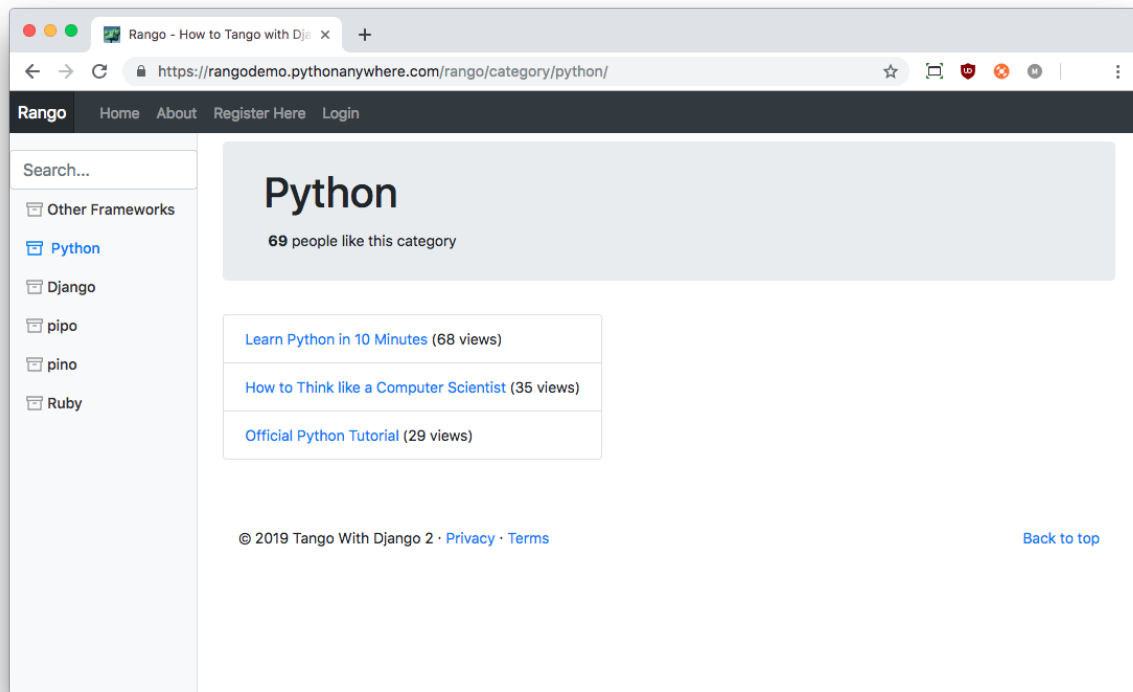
Rango - How to Tango with Dja ×

https://rangodemo.pythonanywhere.com/rango/category/python/

Rango Home About Register Here Login

Search...

Other Frameworks

Python

Django

pipo

pino

Ruby

Python

69 people like this category

Learn Python in 10 Minutes (68 views)

How to Think like a Computer Scientist (35 views)

Official Python Tutorial (29 views)

© 2019 Tango With Django 2 · Privacy · Terms

Back to top